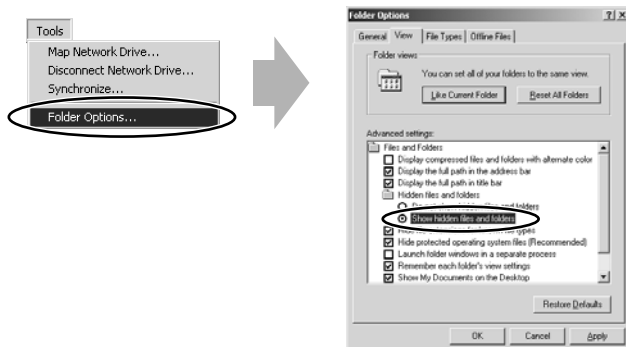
Tools
Map Network Drive...
Disconnect Network Drive...
Synchronize...
Folder Options...

Folder Options ? X
General View File Types Offline Files

Folder views
You can set all of your folders to the same view.
Like Current Folder Reset All Folders

Advanced settings:
Files and Folders
Display compressed files and folders with alternate color
Display the full path in the address bar
Display the full path in title bar
Hidden files and folders
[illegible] folders
Show hidden files and folders
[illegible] types
Hide protected operating system files (Recommended)
Launch folder windows in a separate process
Remember each folder's view settings
Show My Documents on the Desktop

Restore Defaults

OK Cancel Apply